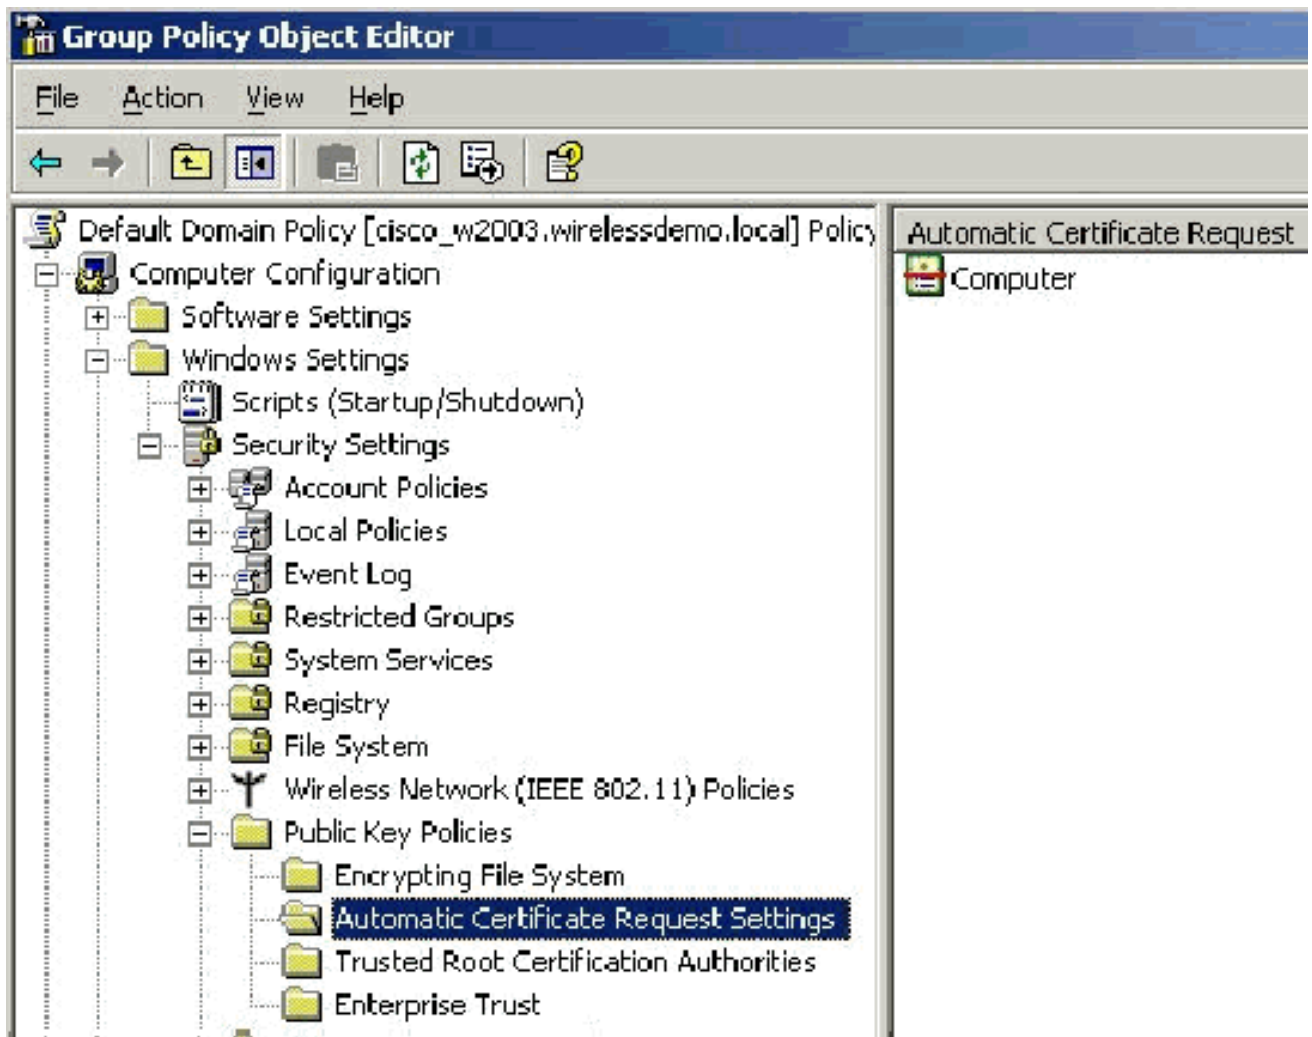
Group Policy Object Editor

File Action View Help

Default Domain Policy [cisco_w2003.wirelessdemo.local] Policy
Computer Configuration
Software Settings
Windows Settings
Scripts (Startup/Shutdown)
Security Settings
Account Policies
Local Policies
Event Log
Restricted Groups
System Services
Registry
File System
Wireless Network (IEEE 802.11) Policies
Public Key Policies
Encrypting File System
Automatic Certificate Request Settings
Trusted Root Certification Authorities
Enterprise Trust

Automatic Certificate Request
Computer